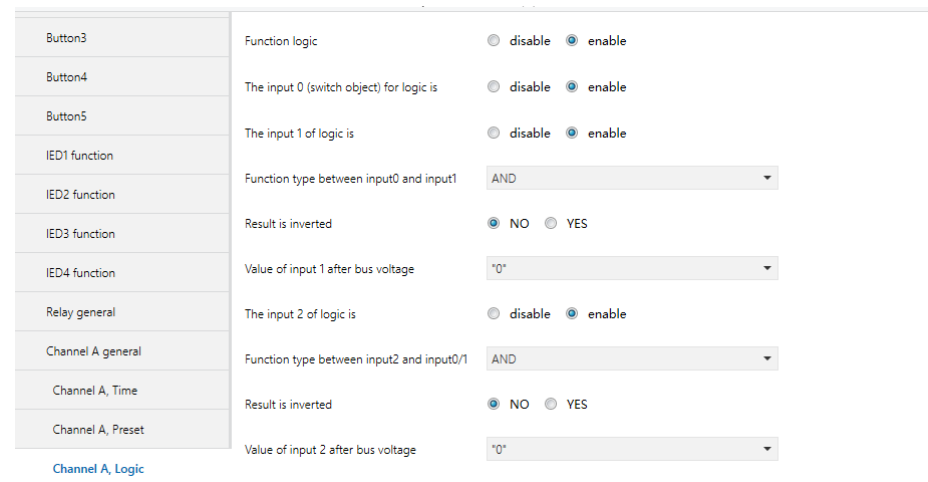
Button3
Button4
Button5
IED1 function
IED2 function
IED3 function
IED4 function
Relay general
Channel A general
Channel A, Time
Channel A, Preset
Channel A, Logic

Function logic disable enable
The input 0 (switch object) for logic is disable enable
The input 1 of logic is disable enable
Function type between input0 and input1 AND
Result is inverted NO YES
Value of input 1 after bus voltage "0"
The input 2 of logic is disable enable
Function type between input2 and input0/1 AND
Result is inverted NO YES
Value of input 2 after bus voltage "0"